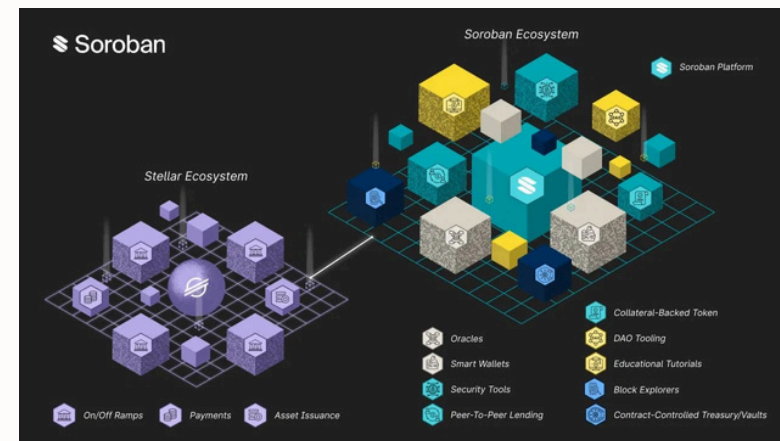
Soroban

Soroban Ecosystem

Soroban Platform

Stellar Ecosystem

On/Off Ramps
Payments
Asset Issuance

Oracles
Smart Wallets
Security Tools
Peer-To-Peer Lending

Collateral-Backed Token
DAO Tooling
Educational Tutorials
Block Explorers
Contract-Controlled Treasury/Vaults